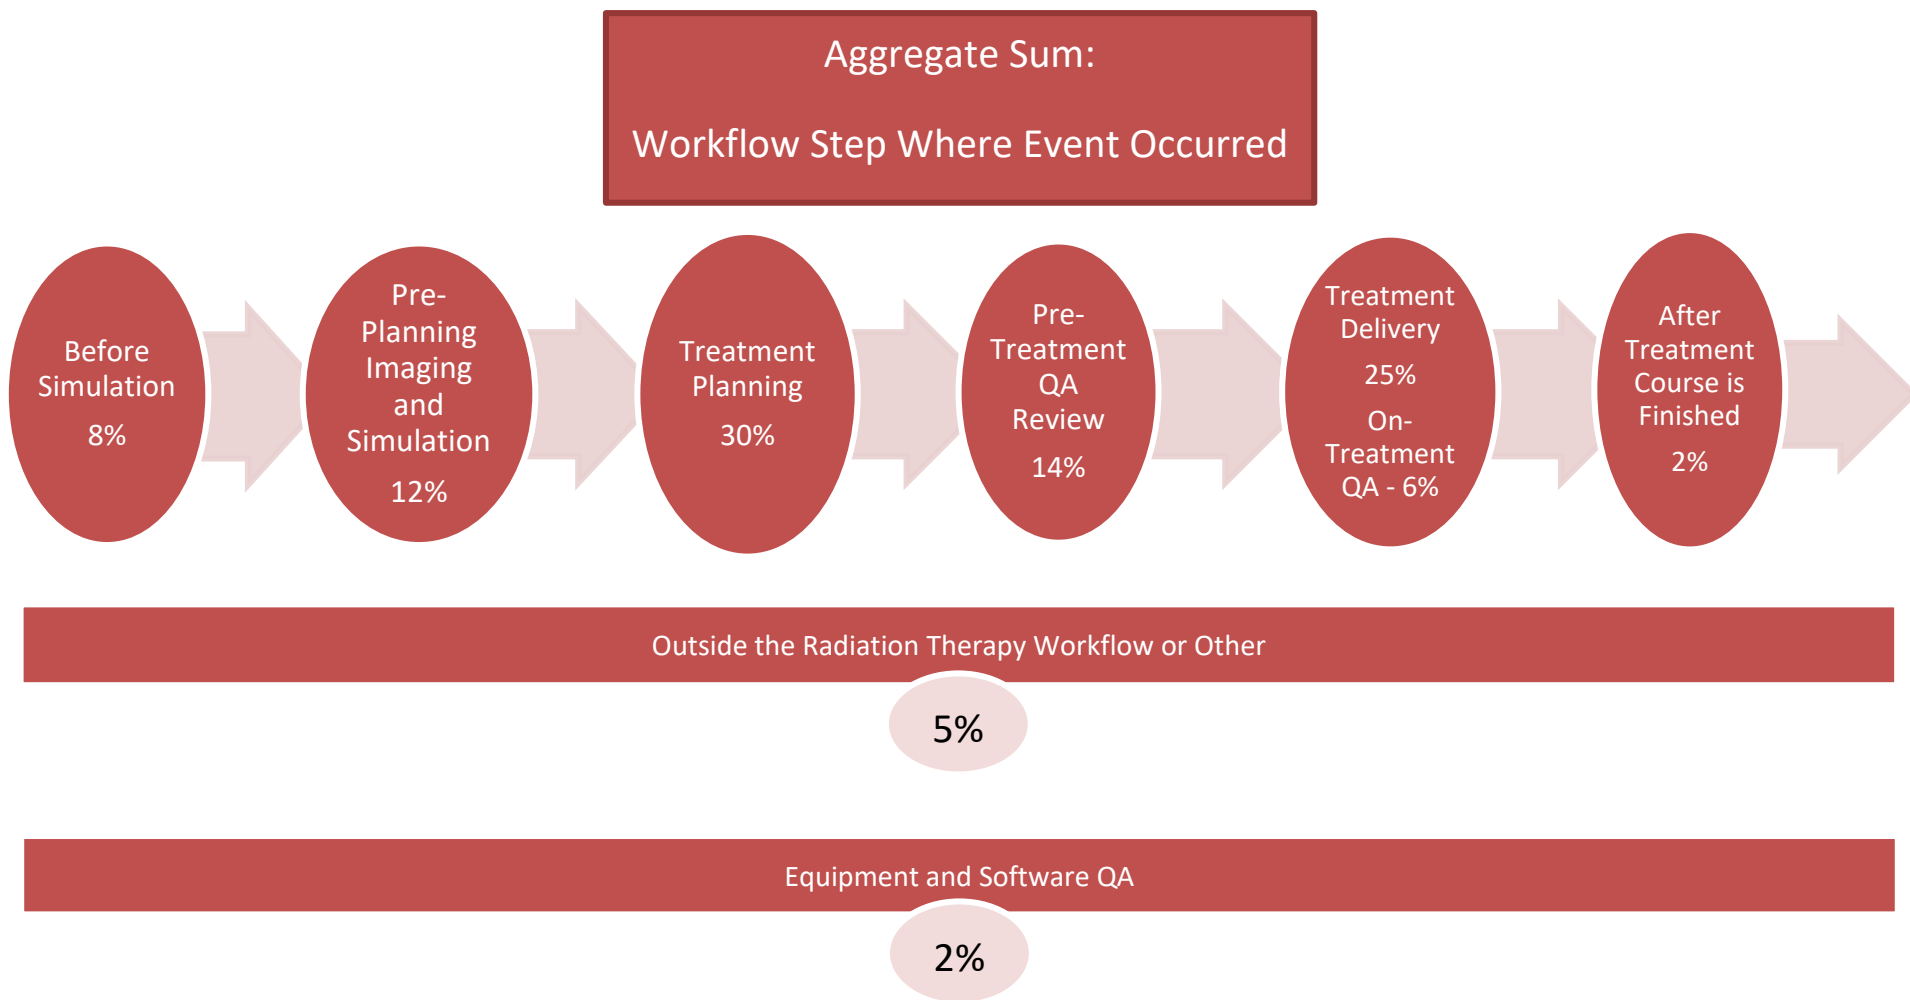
Aggregate Sum:

Workflow Step Where Event Occurred

Before Simulation

8%

Pre-Planning Imaging and Simulation

12%

Treatment Planning

30%

Pre-Treatment QA Review

14%

Treatment Delivery

25%

On-Treatment QA - 6%

After Treatment Course is Finished

2%

Outside the Radiation Therapy Workflow or Other

5%

Equipment and Software QA

2%